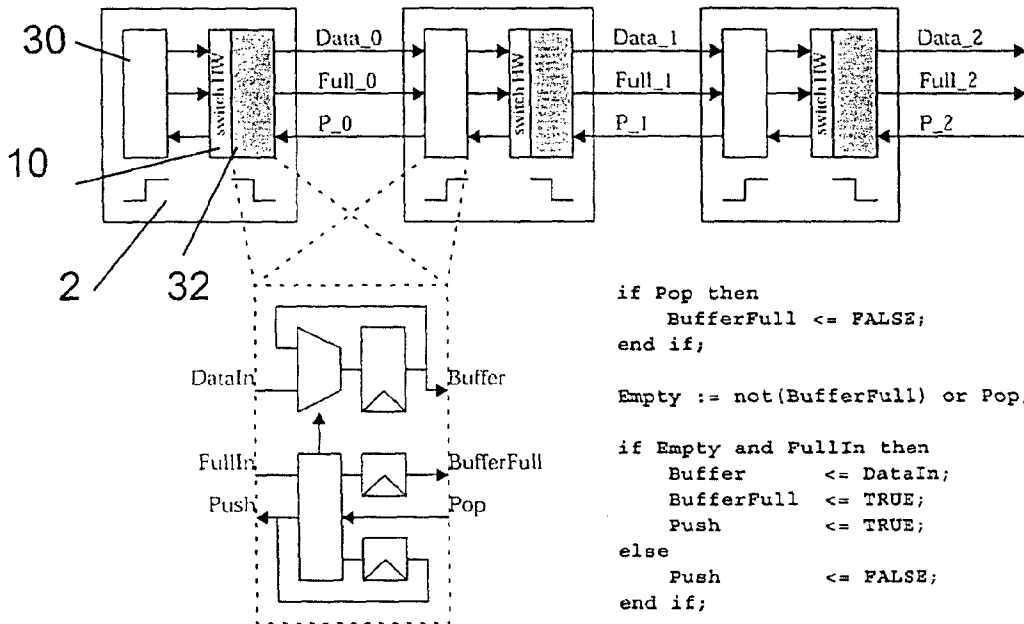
30

10

2

32

switch HW

switch HW

switch HW

Data_0

Full_0

P_0

Data_1

Full_1

P_1

Data_2

Full_2

P_2

DataIn

Buffer

FullIn

BufferFull

Push

Pop

if Pop then
BufferFull <= FALSE;
end if;

Empty := not(BufferFull) or Pop;

if Empty and FullIn then
Buffer <= DataIn;
BufferFull <= TRUE;
Push <= TRUE;
else
Push <= FALSE;
end if;